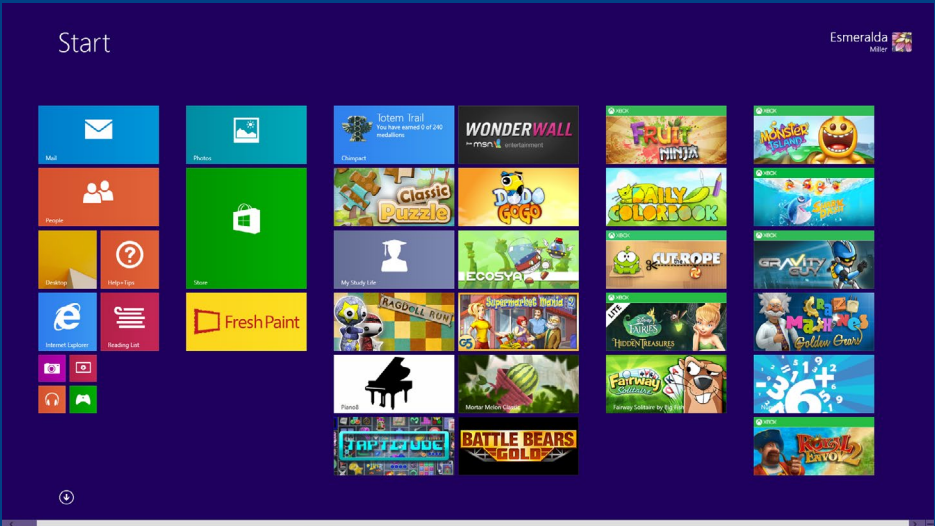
Start

Esmeralda
Miller

Mail

People

Desktop

Help+Tips

Internet Explorer

Reading List

Photos

Store

Fresh Paint

Totem Trail
You have earned 0 of 240 medallions.
Chimpact

WONDERWALL
msn entertainment

Classic Puzzle

Dodo Gogo

My Study Life

ECOSYA

RAGDOLL RUN

Supermarket Mania 2

Piano8

Mortar Melon Classic

TAPTITUDE

BATTLE BEARS GOLD

XBOX
FRUIT NINJA

XBOX
DAILY COLORBOOK

XBOX
CUT THE ROPE

XBOX
LITE
Disney FAIRIES
HIDDEN TREASURES

XBOX
Fairway Solitaire
Fairway Solitaire by Big Fish

XBOX
MONSTER ISLAND

XBOX

XBOX
GRAVITY GUY

XBOX
Crazy Machines Golden Gears

XBOX

XBOX
Royal Envoy 2